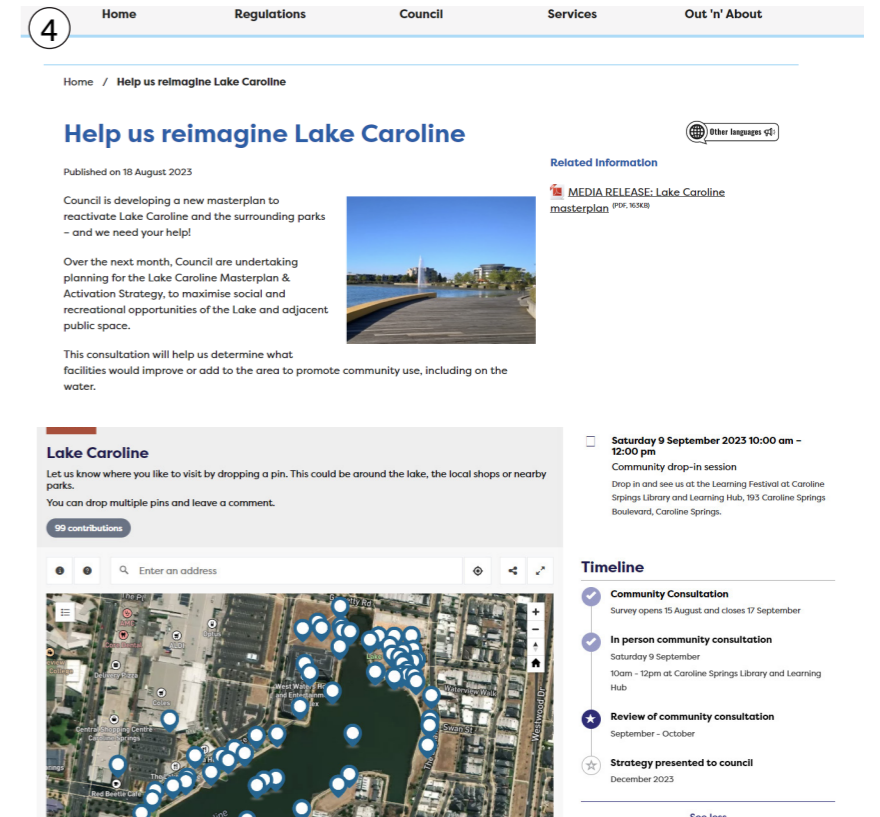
④

Home Regulations Council Services Out 'n' About

Home / Help us reimagine Lake Caroline

Help us reimagine Lake Caroline

Other languages

Published on 18 August 2023

Council is developing a new masterplan to reactivate Lake Caroline and the surrounding parks – and we need your help!

Over the next month, Council are undertaking planning for the Lake Caroline Masterplan & Activation Strategy, to maximise social and recreational opportunities of the Lake and adjacent public space.

This consultation will help us determine what facilities would improve or add to the area to promote community use, including on the water.

Related Information

MEDIA RELEASE: Lake Caroline masterplan (PDF, 163KB)

Lake Caroline

Let us know where you like to visit by dropping a pin. This could be around the lake, the local shops or nearby parks.

You can drop multiple pins and leave a comment.

99 contributions

Enter an address

Delivery Pizza

Coles

West Waters Hotel and Entertainment

Central Shopping Centre Caroline Springs

Red Beetle Cafe

Waterview Walk

Swan St

Westwood Dr

Saturday 9 September 2023 10:00 am – 12:00 pm

Community drop-in session

Drop in and see us at the Learning Festival at Caroline Springs Library and Learning Hub, 193 Caroline Springs Boulevard, Caroline Springs.

Timeline

Community Consultation

Survey opens 15 August and closes 17 September

In person community consultation

Saturday 9 September

10am - 12pm at Caroline Springs Library and Learning Hub

Review of community consultation

September - October

Strategy presented to council

December 2023

See less